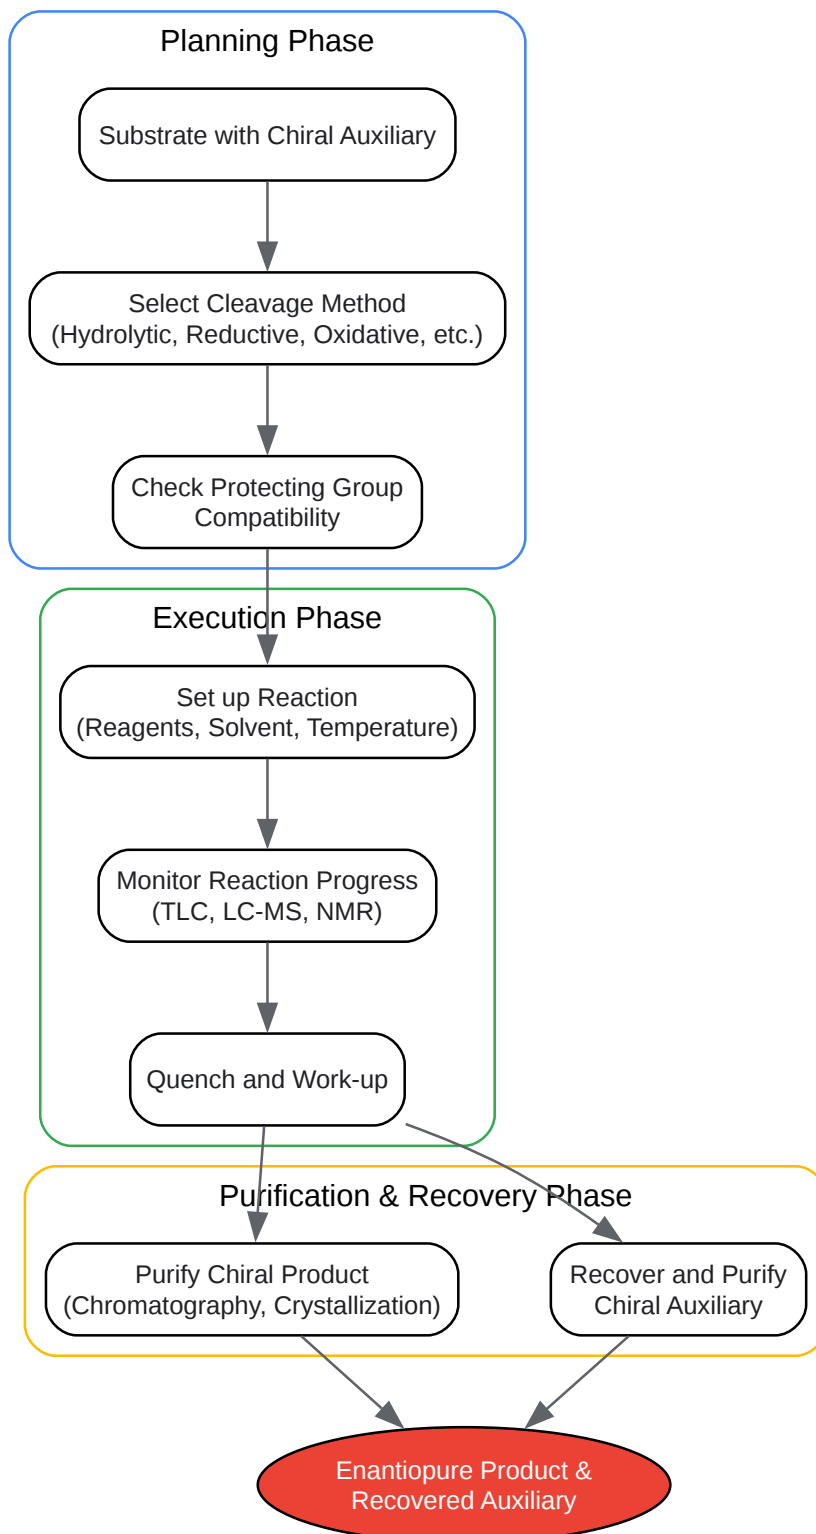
Planning Phase

Substrate with Chiral Auxiliary

Select Cleavage Method
(Hydrolytic, Reductive, Oxidative, etc.)

Check Protecting Group
Compatibility

Execution Phase

Set up Reaction
(Reagents, Solvent, Temperature)

Monitor Reaction Progress
(TLC, LC-MS, NMR)

Quench and Work-up

Purification & Recovery Phase

Purify Chiral Product
(Chromatography, Crystallization)

Recover and Purify
Chiral Auxiliary

Enantiopure Product &
Recovered Auxiliary